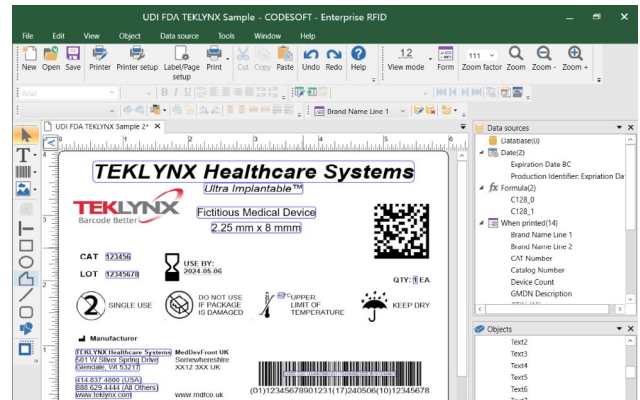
UDI FDA TEKLYNX Sample - CODESOFT - Enterprise RFID

File Edit View Object Data source Tools Window Help

New Open Save Printer Printer setup Label/Page setup Print Cut Copy Paste Undo Redo Help View mode Form Zoom factor Zoom Zoom - Zoom +

12

111

Arial

Brand Name Line 1

UDI FDA TEKLYNX Sample 2*

TEKLYNX Healthcare Systems

Ultra Implantable™

TEKLYNX
Barcode Better

Fictitious Medical Device

2.25 mm x 8 mmm

CAT 123456

LOT 12345678

USE BY:
2024.05.06

QTY: 1 EA

SINGLE USE

DO NOT USE IF PACKAGE IS DAMAGED

UPPER LIMIT OF TEMPERATURE

KEEP DRY

Manufacturer

TEKLYNX Healthcare Systems
501 W Silver Spring Drive
Glendale, WI 53217

414.837.4800 (USA)
888.629.4444 (All Others)
www.teklynx.com

MedDevFront UK
Somewhereshire
XX12 3XX UK

www.mdfco.uk

(01)12345678901231(17)240506(10)12345678

Data sources

Database(0)

Date(2)

Expiration Date BC

Production Identifier: Expiration Da

Formula(2)

C128_0

C128_1

When printed(14)

Brand Name Line 1

Brand Name Line 2

CAT Number

Catalog Number

Device Count

GMDN Description

Objects

Text2

Text3

Text4

Text5

Text6